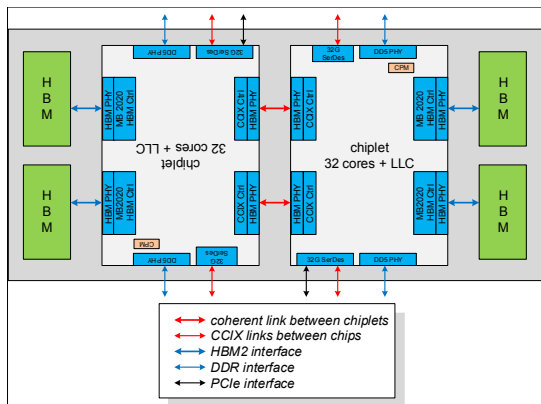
HBM

HBM

DDS PHY
32G SerDes
32G SerDes

HBM PHY
MB 2020
HBM Ctrl

HBM PHY
MB2020
HBM Ctrl

32 cores + LLC
chiplet

CCIX Ctrl
HBM PHY

CCIX Ctrl
HBM PHY

CPM
DDS PHY
32G SerDes

32G SerDes
DDS PHY
CPM

HBM PHY
CCIX Ctrl

chiplet
32 cores + LLC

MB 2020
HBM Ctrl
HBM PHY

HBM PHY
CCIX Ctrl

MB2020
HBM Ctrl
HBM PHY

32G SerDes
DDS PHY

HBM

HBM

coherent link between chiplets
CCIX links between chips
HBM2 interface
DDR interface
PCIe interface